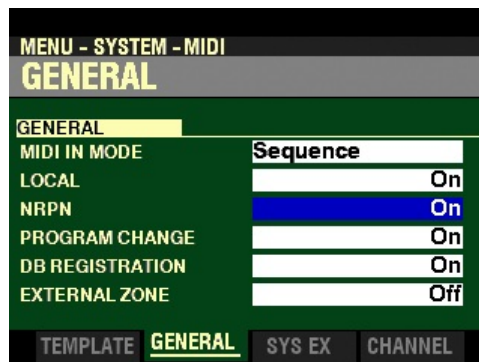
MENU - SYSTEM - MIDI
GENERAL

GENERAL

| | |
|---|---|
| MIDI IN MODE | Sequence |
| LOCAL | On |
| NRPN | On |
| PROGRAM CHANGE | On |
| DB REGISTRATION | On |
| EXTERNAL ZONE | Off |

TEMPLATE GENERAL SYS EX CHANNEL